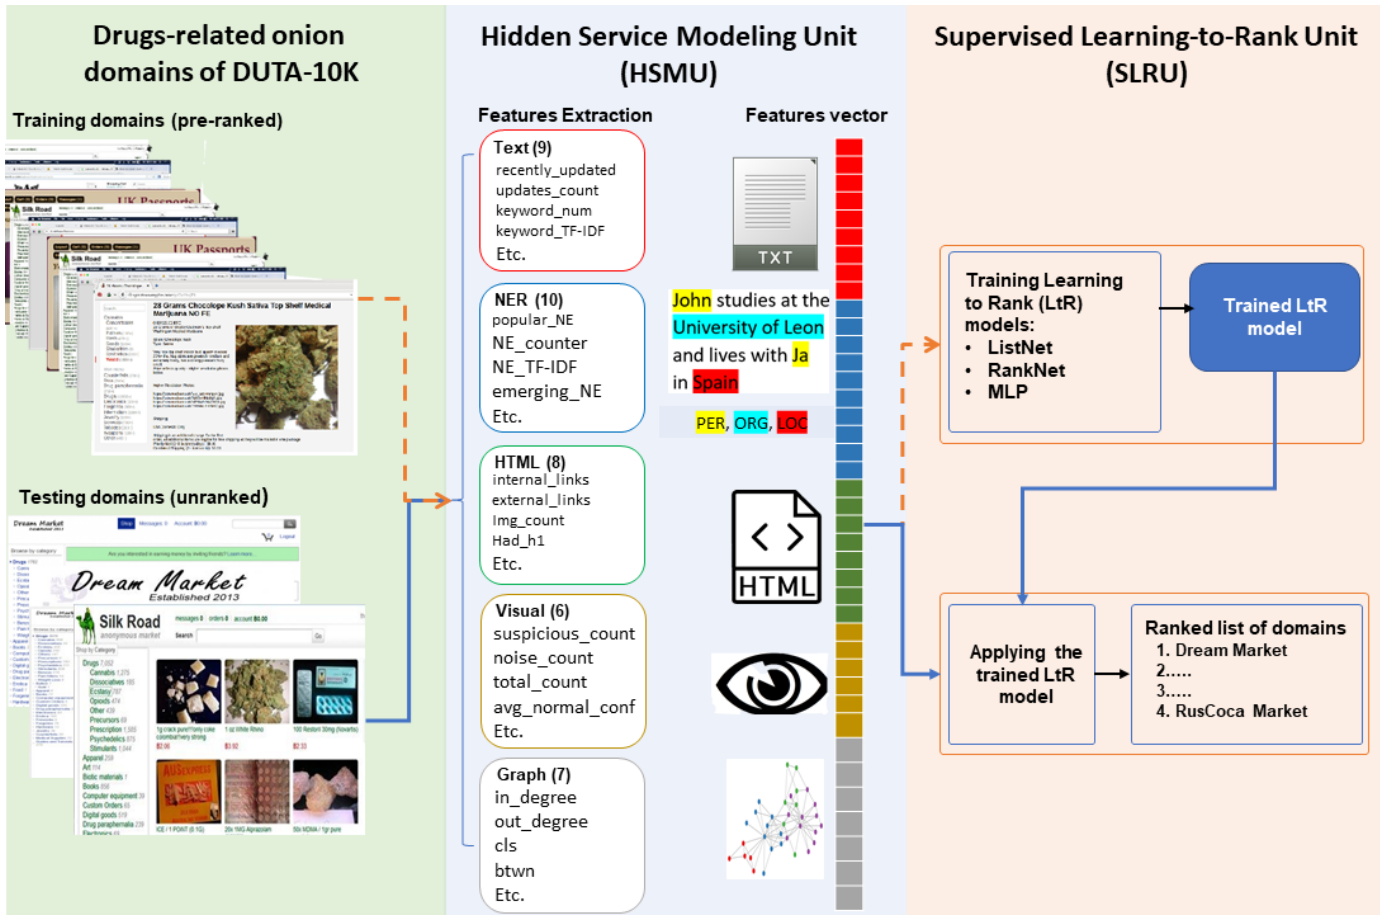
Drugs-related onion domains of DUTA-10K

Training domains (pre-ranked)

UK Passports

Silk Road

UK Passports

Silk Road

28 Grams Chocolope Kush Sativa Top Shelf Medical Marijuana NO FE

Testing domains (unranked)

Dream Market

Dream Market
Established 2013

Silk Road
anonymous market

Hidden Service Modeling Unit (HSMU)

Features Extraction

Features vector

Text (9)
recently_updated
updates_count
keyword_num
keyword_TF-IDF
Etc.

TXT

NER (10)
popular_NE
NE_counter
NE_TF-IDF
emerging_NE
Etc.

John studies at the University of Leon and lives with Ja in Spain

PER, ORG, LOC

HTML (8)
internal_links
external_links
Img_count
Had_h1
Etc.

HTML

Visual (6)
suspicious_count
noise_count
total_count
avg_normal_conf
Etc.

Graph (7)
in_degree
out_degree
cls
btwn
Etc.

Supervised Learning-to-Rank Unit (SLRU)

Training Learning to Rank (LtR) models:
• ListNet
• RankNet
• MLP

Trained LtR model

Applying the trained LtR model

Ranked list of domains
1. Dream Market
2.....
3.....
4. RusCoca Market